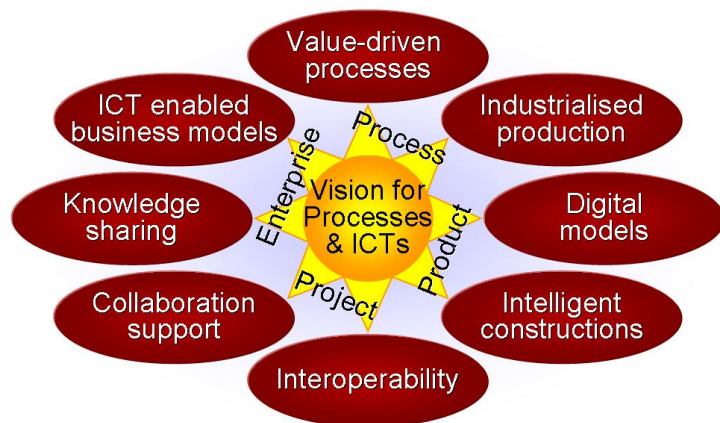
Value-driven processes

ICT enabled business models

Industrialised production

Knowledge sharing

Digital models

Collaboration support

Intelligent constructions

Interoperability

Process

Enterprise

Product

Project

Vision for Processes & ICTs